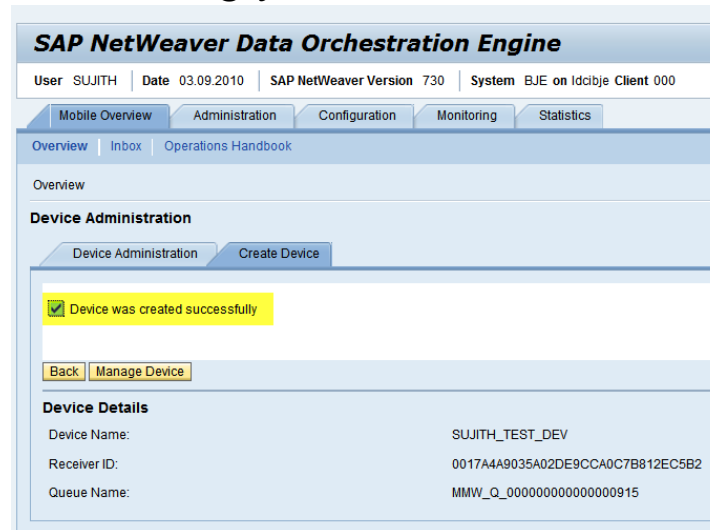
SAP NetWeaver Data Orchestration Engine

User SUJITH | Date 03.09.2010 | SAP NetWeaver Version 730 | System BJE on ldcibje Client 000

Mobile Overview | Administration | Configuration | Monitoring | Statistics

Overview | Inbox | Operations Handbook

Overview

Device Administration

Device Administration | Create Device

Device was created successfully

Back | Manage Device

Device Details

| | |
|---|---|
| Device Name: | SUJITH_TEST_DEV |
| Receiver ID: | 0017A4A9035A02DE9CCA0C7B812EC5B2 |
| Queue Name: | MMW_Q_000000000000000915 |